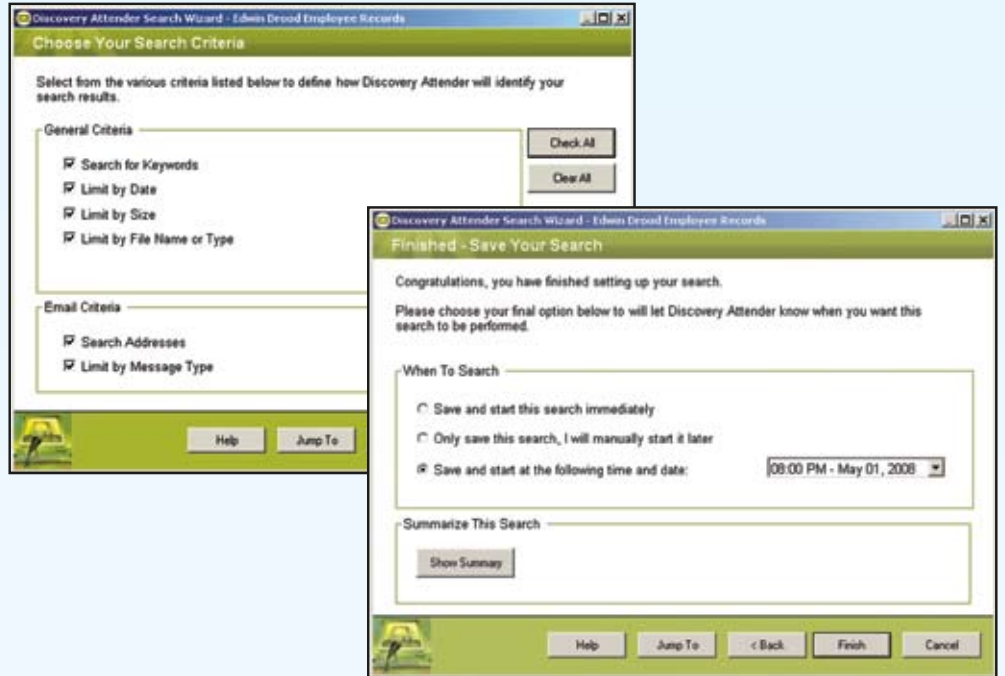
Discovery Attender Search Wizard - Edwin Drood Employee Records

Choose Your Search Criteria

Select from the various criteria listed below to define how Discovery Attender will identify your search results.

General Criteria

Search for Keywords

Limit by Date

Limit by Size

Limit by File Name or Type

Check All

Clear All

Email Criteria

Search Addresses

Limit by Message Type

Help

Jump To

Discovery Attender Search Wizard - Edwin Drood Employee Records

Finished - Save Your Search

Congratulations, you have finished setting up your search.

Please choose your final option below to will let Discovery Attender know when you want this search to be performed.

When To Search

Save and start this search immediately

Only save this search, I will manually start it later

Save and start at the following time and date:

08:00 PM - May 01, 2008

Summarize This Search

Show Summary

Help

Jump To

< Back

Finish

Cancel